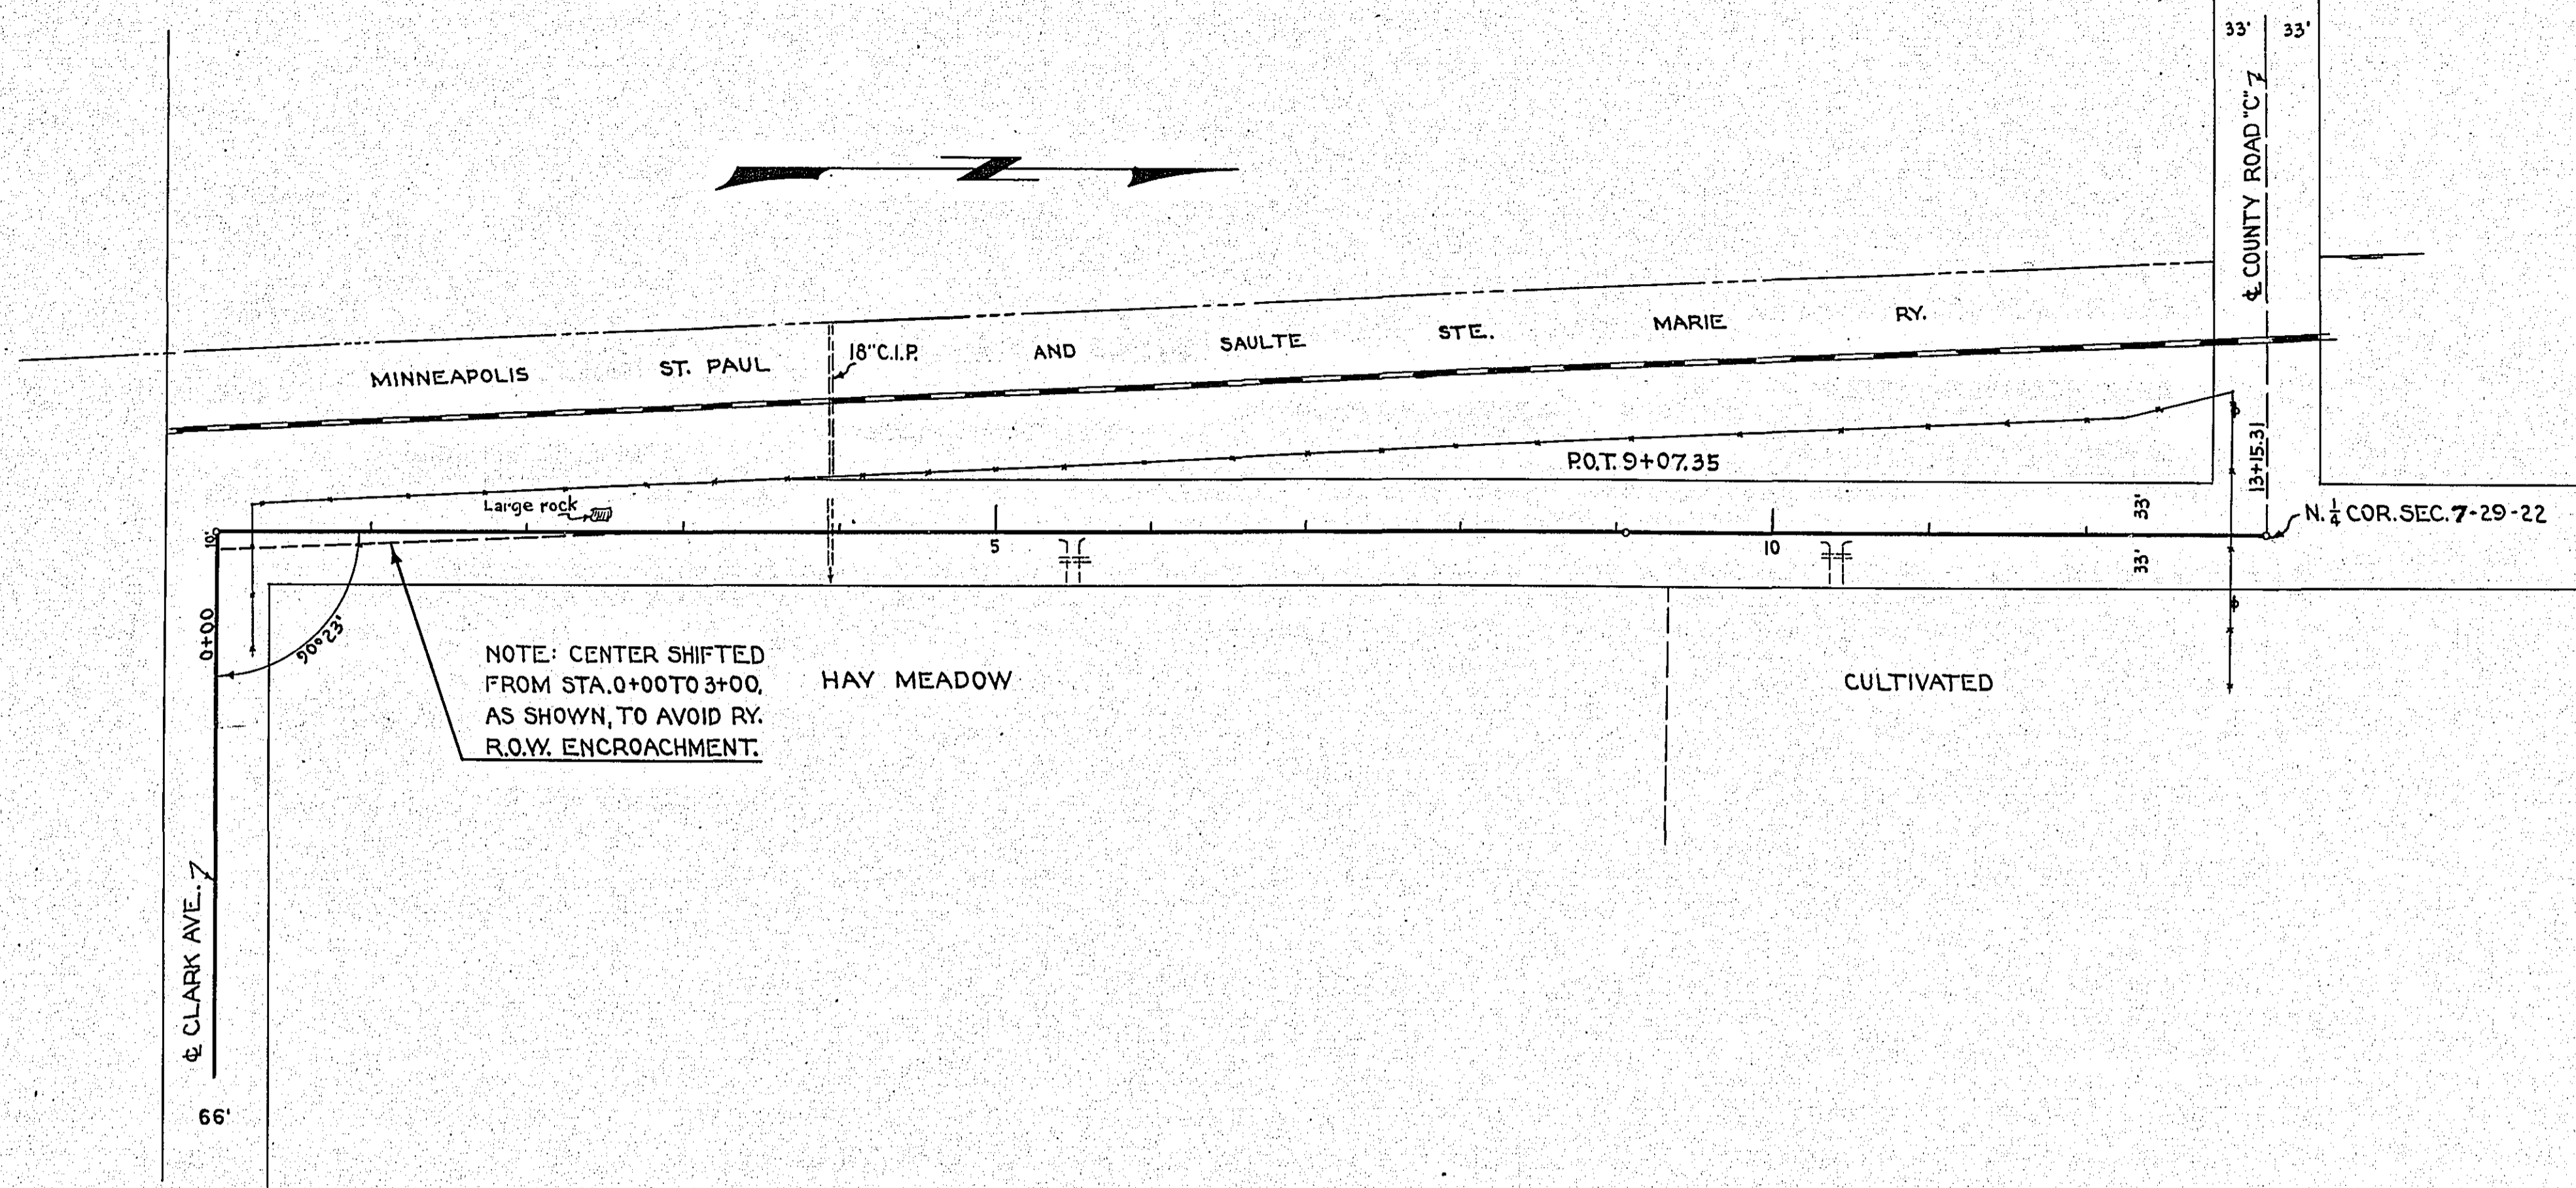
33'
33'
N
℄ COUNTY ROAD "C"
MINNEAPOLIS ST. PAUL AND SAULTE STE. MARIE RY.
18" C.I.P.
P.O.T. 9+07.35
13+15.31
Large rock
10'
5
10
33'
33'
N. $\frac{1}{4}$ COR. SEC. 7-29-22
0+00
90°23'
NOTE: CENTER SHIFTED FROM STA. 0+00 TO 3+00, AS SHOWN, TO AVOID RY. R.O.W. ENCROACHMENT.
HAY MEADOW
CULTIVATED
℄ CLARK AVE.
66'